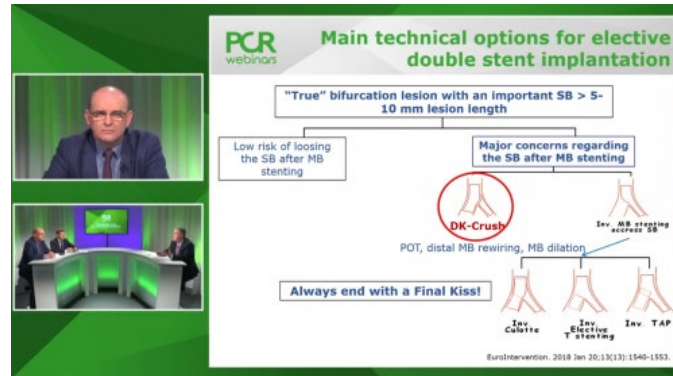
PCR webinars

Main technical options for elective double stent implantation

"True" bifurcation lesion with an important SB > 5-10 mm lesion length

Low risk of loosing the SB after MB stenting

Major concerns regarding the SB after MB stenting

DK-Crush

Inv. MB stenting access SB

POT, distal MB rewiring, MB dilation

Always end with a Final Kiss!

Inv Culotte

Inv. Elective T stenting

Inv. TAP

EuroIntervention. 2018 Jan 20;13(13):1540-1553.